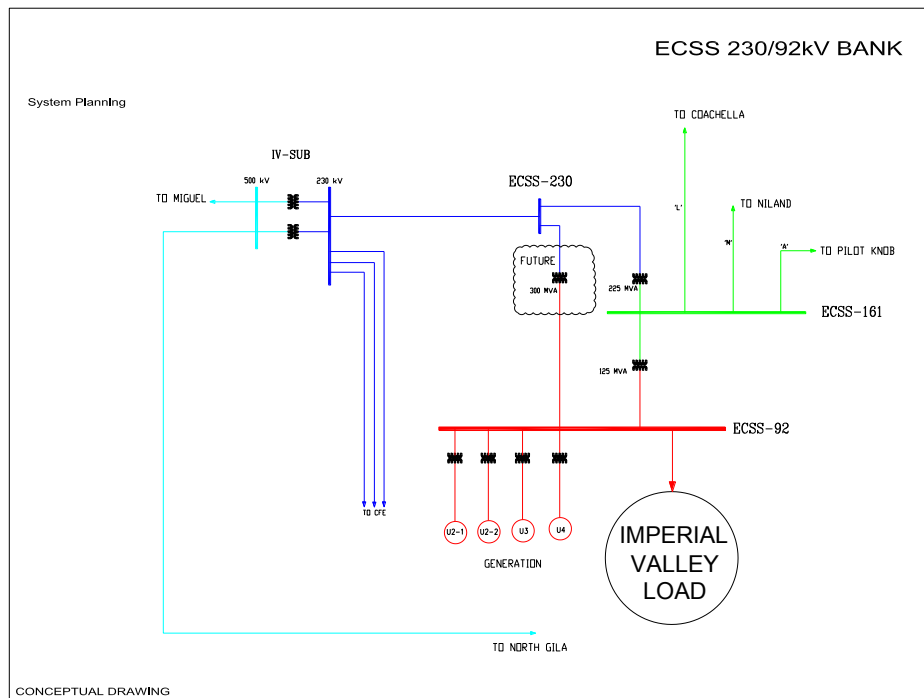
ECSS 230/92kV BANK

System Planning

TO COACHELLA

IV-SUB

500 kV

230 kV

TO MIGUEL

ECSS-230

'L'

TO NILAND

'N'

'A'

TO PILOT KNOB

FUTURE

300 MVA

225 MVA

ECSS-161

125 MVA

ECSS-92

TO CFE

U2-1

U2-2

U3

U4

GENERATION

IMPERIAL VALLEY LOAD

TO NORTH GILA

CONCEPTUAL DRAWING